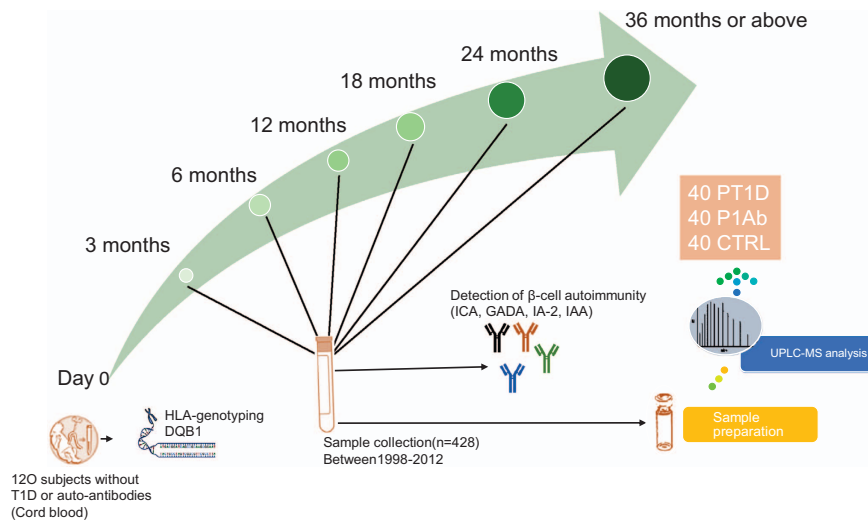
36 months or above

24 months

18 months

12 months

6 months

3 months

Day 0

40 PT1D
40 P1Ab
40 CTRL

Detection of β-cell autoimmunity
(ICA, GADA, IA-2, IAA)

UPLC-MS analysis

HLA-genotyping
DQB1

Sample collection(n=428)
Between1998-2012

Sample preparation

12O subjects without T1D or auto-antibodies
(Cord blood)